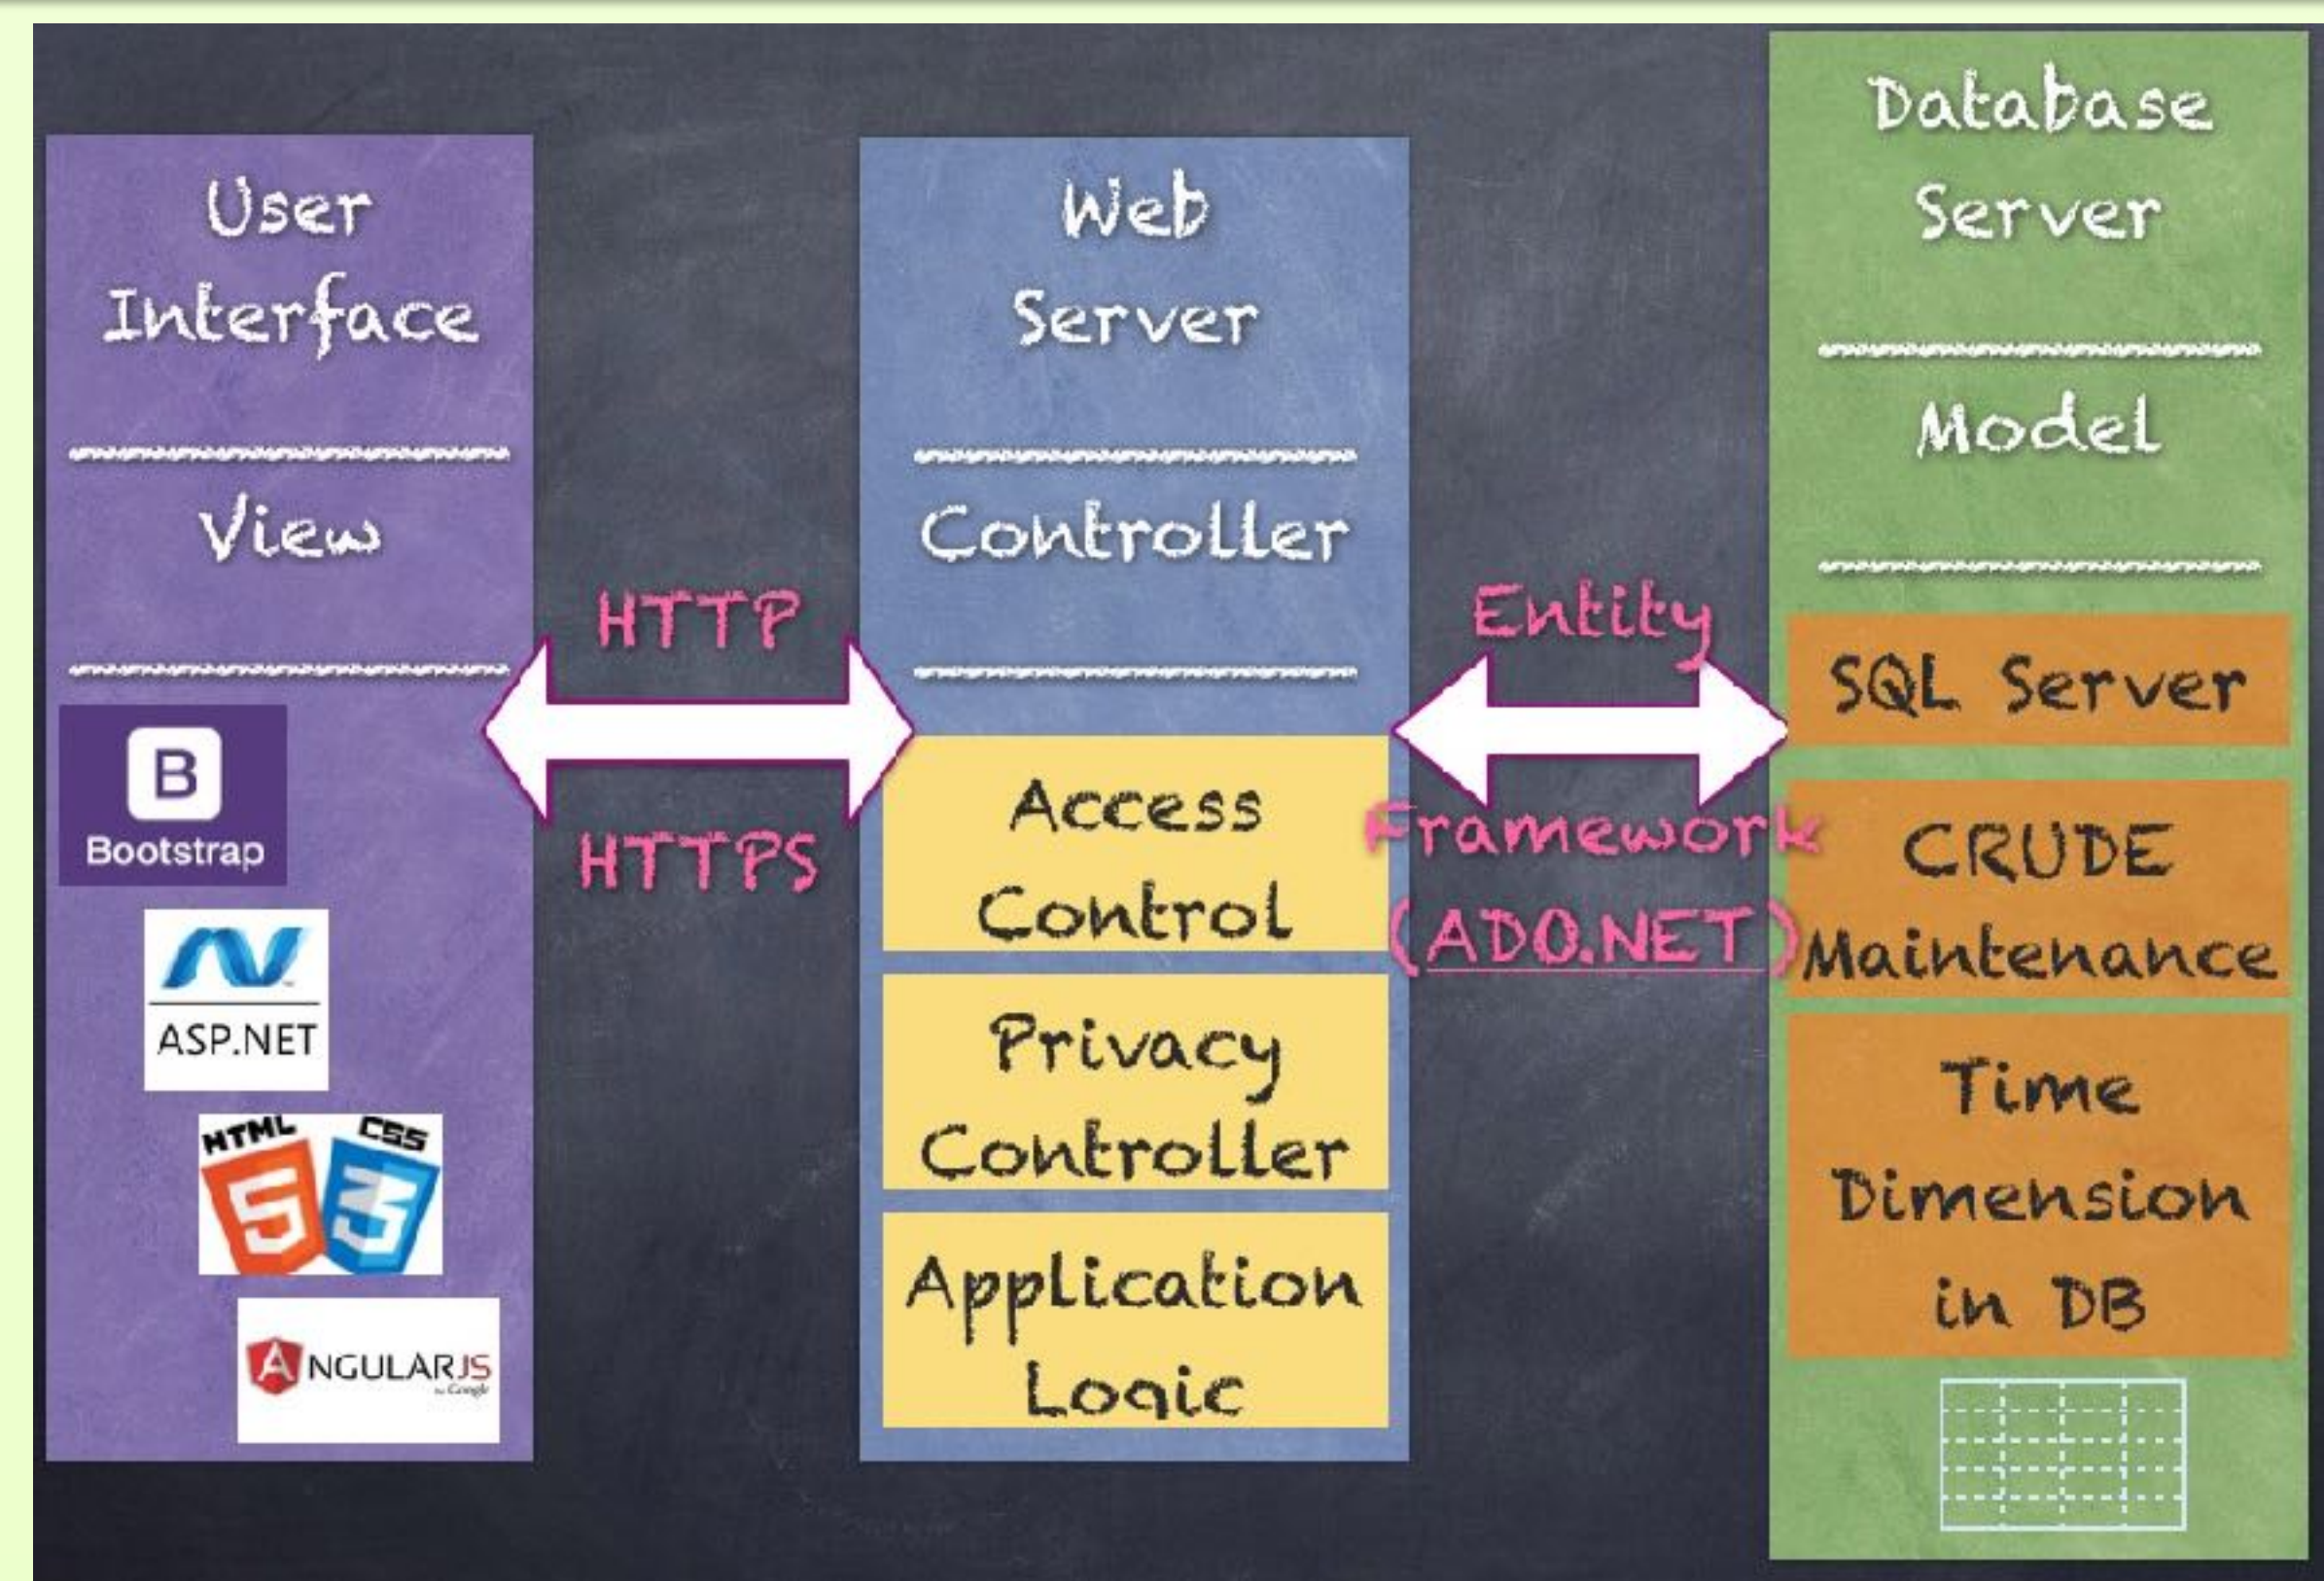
User Interface

View

B
Bootstrap

ASP.NET

HTML CSS

ANGULARJS by Google

HTTP

HTTPS

Web Server

Controller

Access Control

Privacy Controller

Application Logic

Entity Framework (ADO.NET)

Database Server

Model

SQL Server

CRUDE Maintenance

Time Dimension in DB